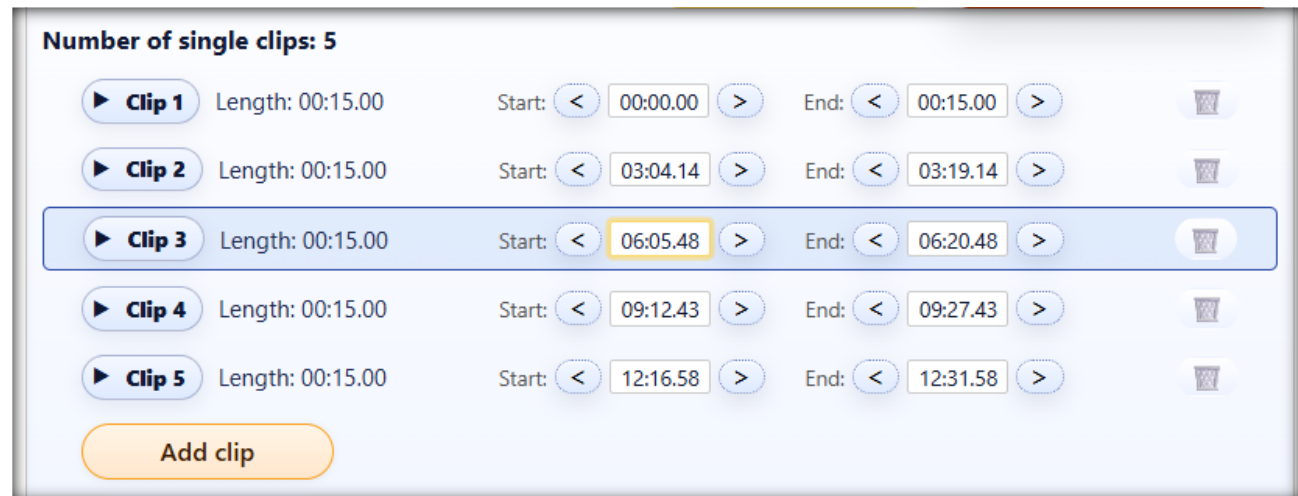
Number of single clips: 5

▶ Clip 1 Length: 00:15.00 Start: < 00:00.00 > End: < 00:15.00 >

▶ Clip 2 Length: 00:15.00 Start: < 03:04.14 > End: < 03:19.14 >

▶ Clip 3 Length: 00:15.00 Start: < 06:05.48 > End: < 06:20.48 >

▶ Clip 4 Length: 00:15.00 Start: < 09:12.43 > End: < 09:27.43 >

▶ Clip 5 Length: 00:15.00 Start: < 12:16.58 > End: < 12:31.58 >

Add clip